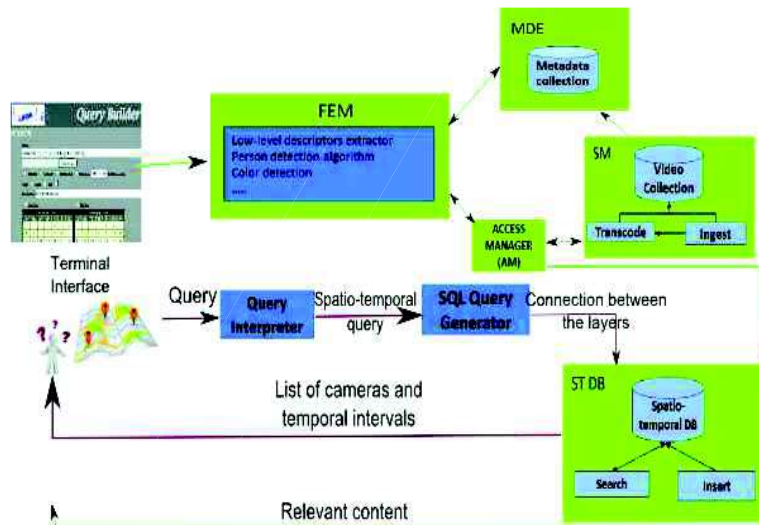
MDE

Metadata collection

Query Builder

FEM

Low-level descriptors extractor
Person detection algorithm
Color detection
.....

SM

Video Collection

Transcode

Ingest

ACCESS MANAGER (AM)

Terminal Interface

Query

Query Interpreter

Spatio-temporal query

SQL Query Generator

Connection between the layers

ST DB

Spatio-temporal DB

Search

Insert

List of cameras and temporal intervals

Relevant content